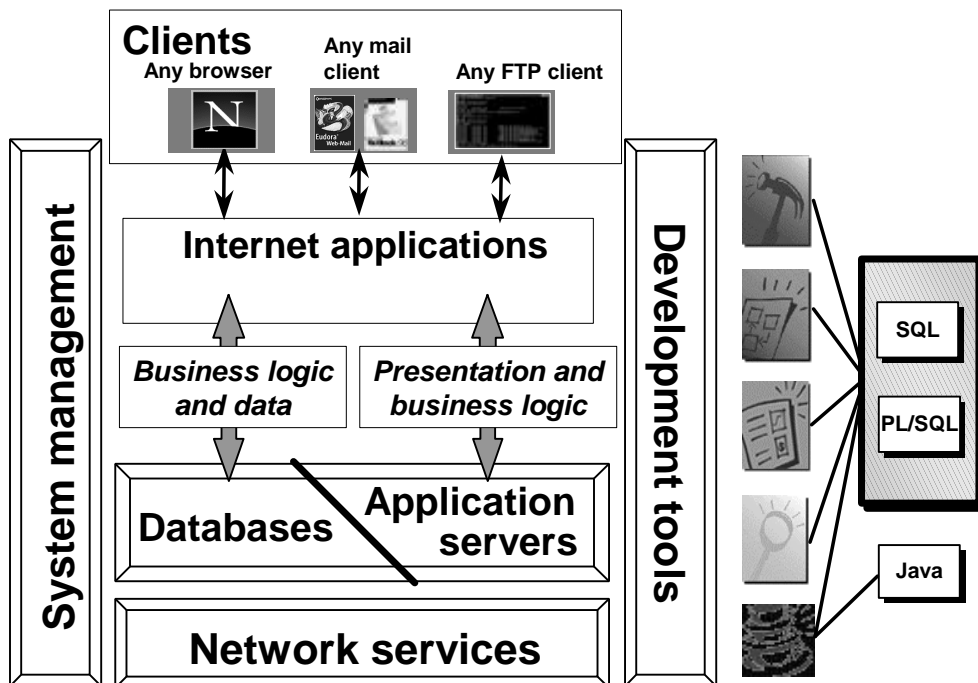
Clients

Any browser

Any mail client

Any FTP client

N

Eudora Web-Mail

Internet applications

Business logic and data

Presentation and business logic

Databases

Application servers

Network services

System management

Development tools

SQL

PL/SQL

Java